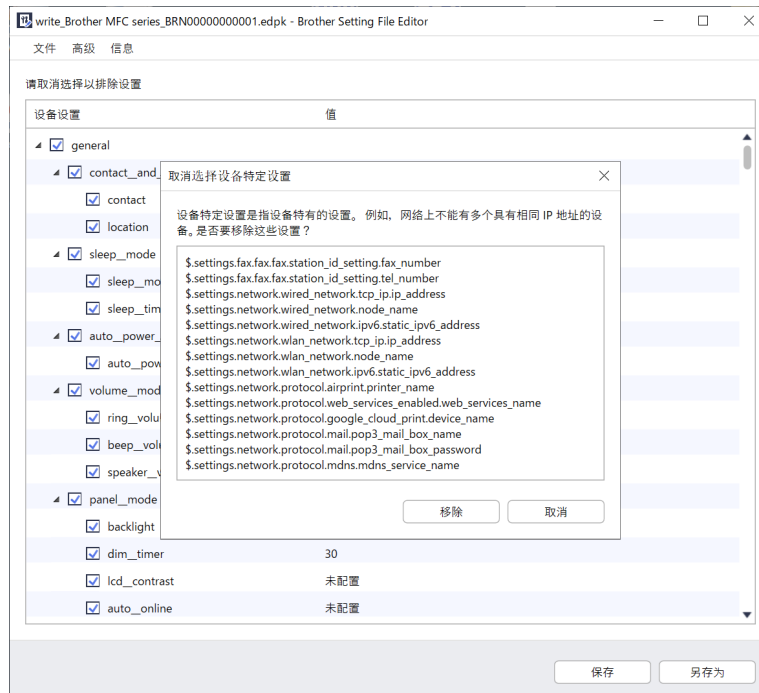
write_Brother MFC series_BRN00000000001.edpk - Brother Setting File Editor

文件 高级 信息

请取消选择以排除设置

| 设备设置 | 值 |
|---|---|
| general | |
| contact__and_ | |
| contact | |
| location | |
| sleep__mode | |
| sleep__mo | |
| sleep__tim | |
| auto__power_ | |
| auto__pow | |
| volume__mod | |
| ring__volu | |
| beep__vol | |
| speaker__v | |
| panel__mode | |
| backlight | |
| dim__timer | 30 |
| lcd__contrast | 未配置 |
| auto__online | 未配置 |

取消选择设备特定设置

设备特定设置是指设备特有的设置。例如，网络上不能有多个具有相同 IP 地址的设备。是否要移除这些设置？

$.settings.fax.fax.fax.station_id_setting.fax_number
$.settings.fax.fax.fax.station_id_setting.tel_number
$.settings.network.wired_network.tcp_ip.ip_address
$.settings.network.wired_network.node_name
$.settings.network.wired_network.ipv6.static_ipv6_address
$.settings.network.wlan_network.tcp_ip.ip_address
$.settings.network.wlan_network.node_name
$.settings.network.wlan_network.ipv6.static_ipv6_address
$.settings.network.protocol.airprint.printer_name
$.settings.network.protocol.web_services_enabled.web_services_name
$.settings.network.protocol.google_cloud_print.device_name
$.settings.network.protocol.mail.pop3_mail_box_name
$.settings.network.protocol.mail.pop3_mail_box_password
$.settings.network.protocol.mdns.mdns_service_name

移除 取消

保存 另存为